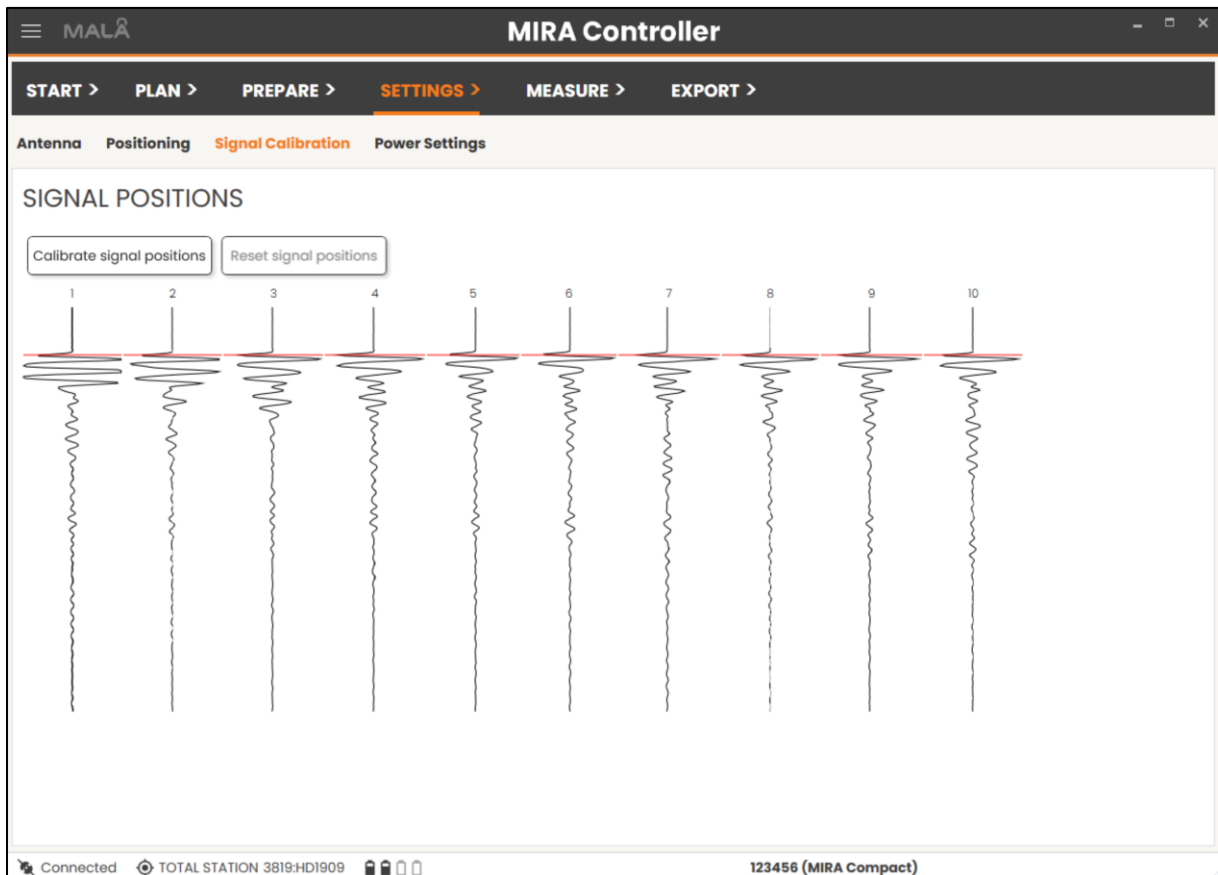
MALÅ

MIRA Controller

START > PLAN > PREPARE > SETTINGS > MEASURE > EXPORT >

Antenna Positioning Signal Calibration Power Settings

SIGNAL POSITIONS

Calibrate signal positions Reset signal positions

1 2 3 4 5 6 7 8 9 10

Connected TOTAL STATION 3819:HD1909 123456 (MIRA Compact)